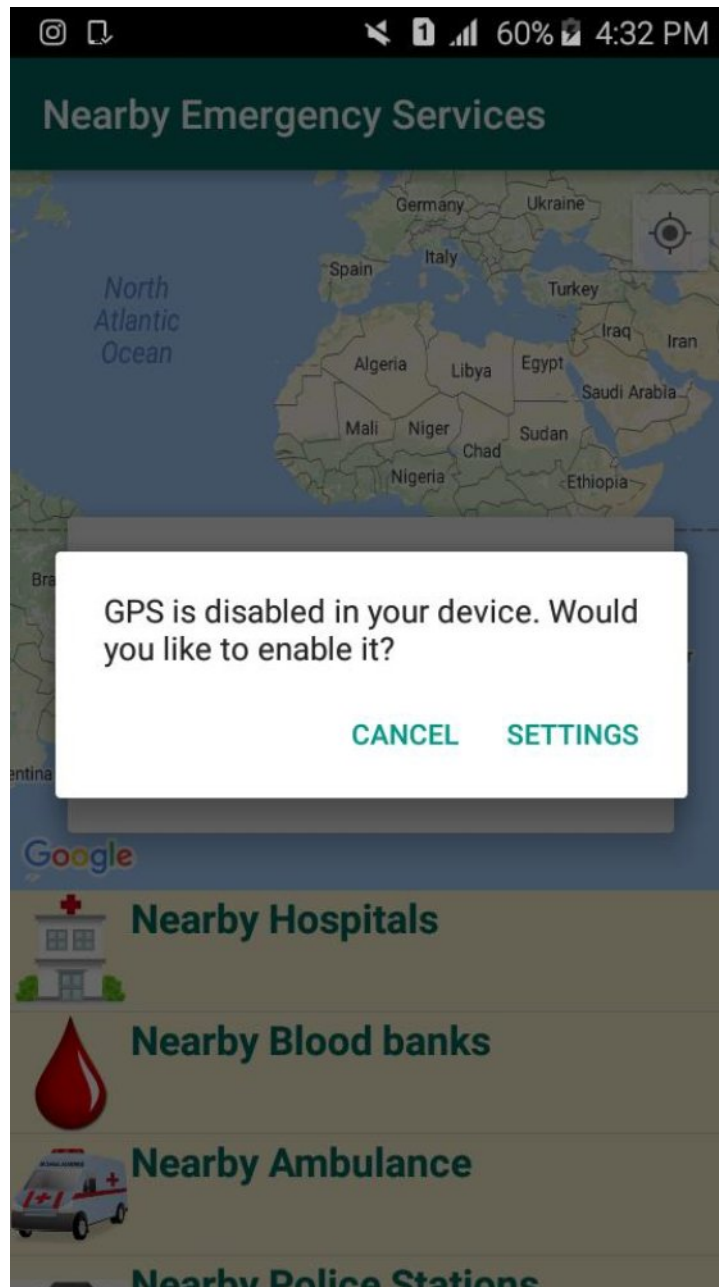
1 60% 4:32 PM

Nearby Emergency Services

Germany Ukraine
Spain Italy
North Atlantic Ocean
Turkey
Iraq Iran
Algeria Libya Egypt
Saudi Arabia
Mali Niger Chad Sudan
Nigeria Ethiopia
Bra
entina

GPS is disabled in your device. Would you like to enable it?

CANCEL SETTINGS

Google

Nearby Hospitals

Nearby Blood banks

Nearby Ambulance

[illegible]